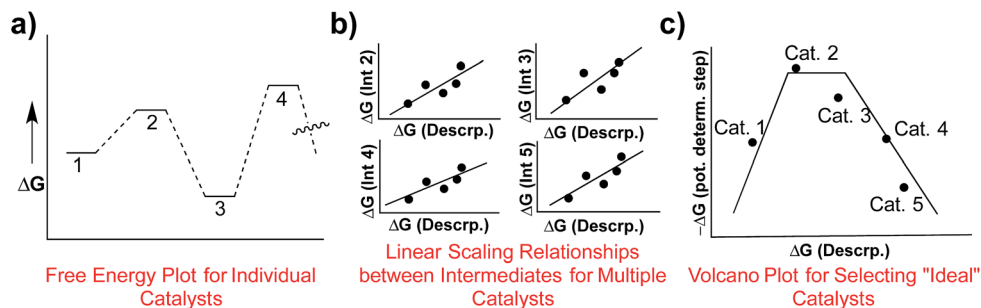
a)

$\Delta$G

1

2

3

4

Free Energy Plot for Individual Catalysts

b)

$\Delta$G (Int 2)

$\Delta$G (Descrp.)

$\Delta$G (Int 3)

$\Delta$G (Descrp.)

$\Delta$G (Int 4)

$\Delta$G (Descrp.)

$\Delta$G (Int 5)

$\Delta$G (Descrp.)

Linear Scaling Relationships between Intermediates for Multiple Catalysts

c)

$-\Delta$G (pot. determ. step)

Cat. 1

Cat. 2

Cat. 3

Cat. 4

Cat. 5

$\Delta$G (Descrp.)

Volcano Plot for Selecting "Ideal" Catalysts